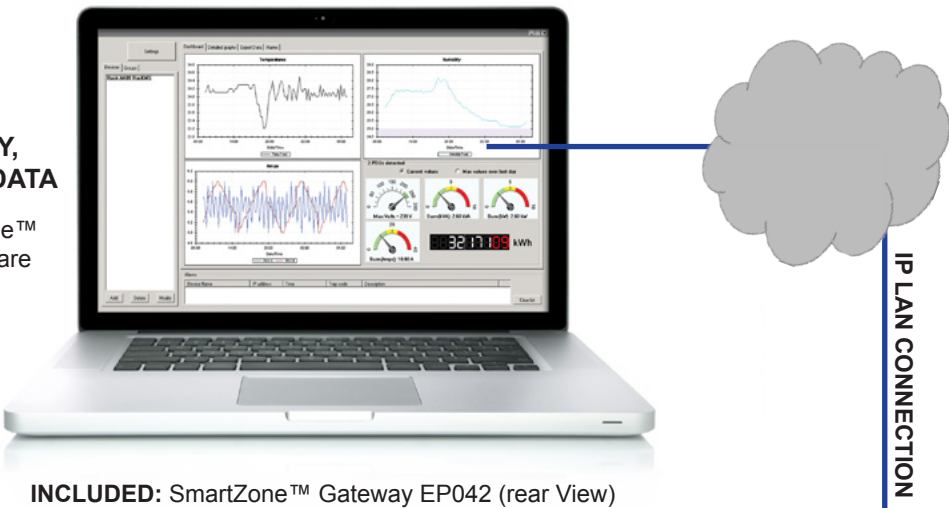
Y,
DATA

e™
are

Settings

Devices | Groups

Rack A4KR (Rack09)

Dashboard | Detailed graphs | Export Data | Alarms

Temperature

Humidity

Amps

2 PDUs detected

Current values

Max values over last day

Max Volts = 230 V

Sum(kVA): 2.60 kVA

Sum(kW): 2.60 kW

Sum(Amps): 18.60 A

3217.05 kWh

Alarm

Device Name | IP address | Time | Trap code | Description

Add | Delete | Modify

Clear list

IP LAN CONNECTION

INCLUDED: SmartZone™ Gateway EP042 (rear View)